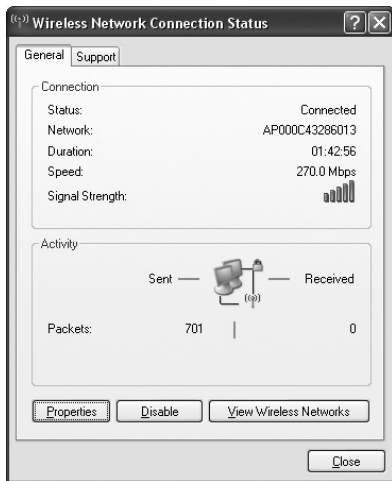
Wireless Network Connection Status

General | Support

Connection

Status: Connected

Network: AP000C43286013

Duration: 01:42:56

Speed: 270.0 Mbps

Signal Strength:

Activity

Sent — — Received

Packets: 701 | 0

Properties | Disable | View Wireless Networks

Close